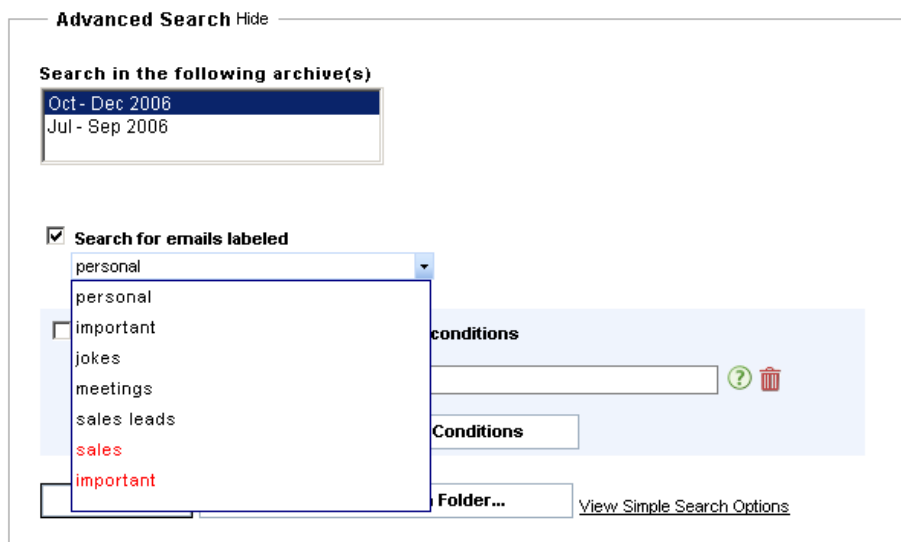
Advanced Search Hide

Search in the following archive(s)

Oct - Dec 2006
Jul - Sep 2006

Search for emails labeled

personal

personal
important
jokes
meetings
sales leads
sales
important

conditions

Conditions

Folder...

View Simple Search Options